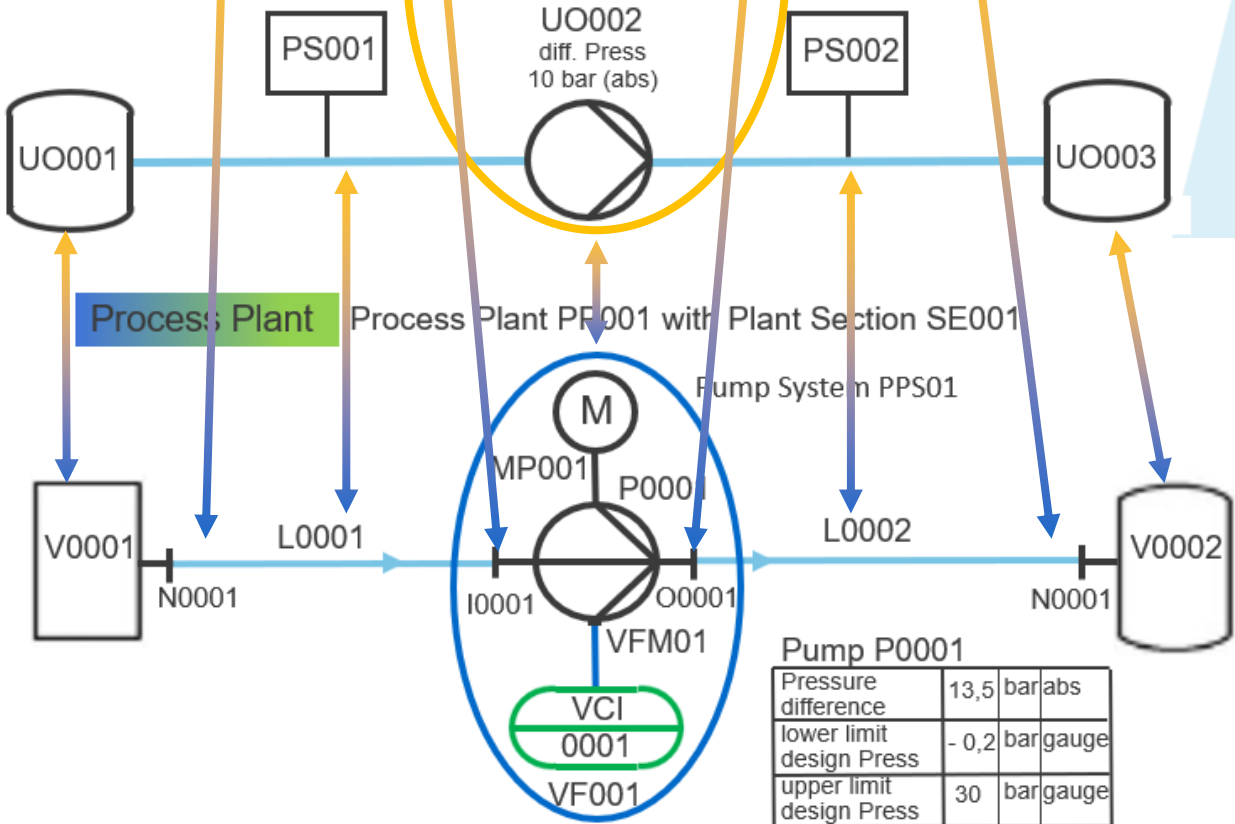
PS001

UO002
diff. Press
10 bar (abs)

PS002

UO001

UO003

Process Plant

Process Plant PP001 with Plant Section SE001

Pump System PPS01

M

MP001

P0001

V0001

N0001

L0001

I0001

O0001

L0002

N0001

V0002

VFM01

VCI
0001

VF001

Pump P0001

| Pressure difference | 13,5 | bar | abs |
|---|---|---|---|
| lower limit design Press | - 0,2 | bar | gauge |
| upper limit design Press | 30 | bar | gauge |